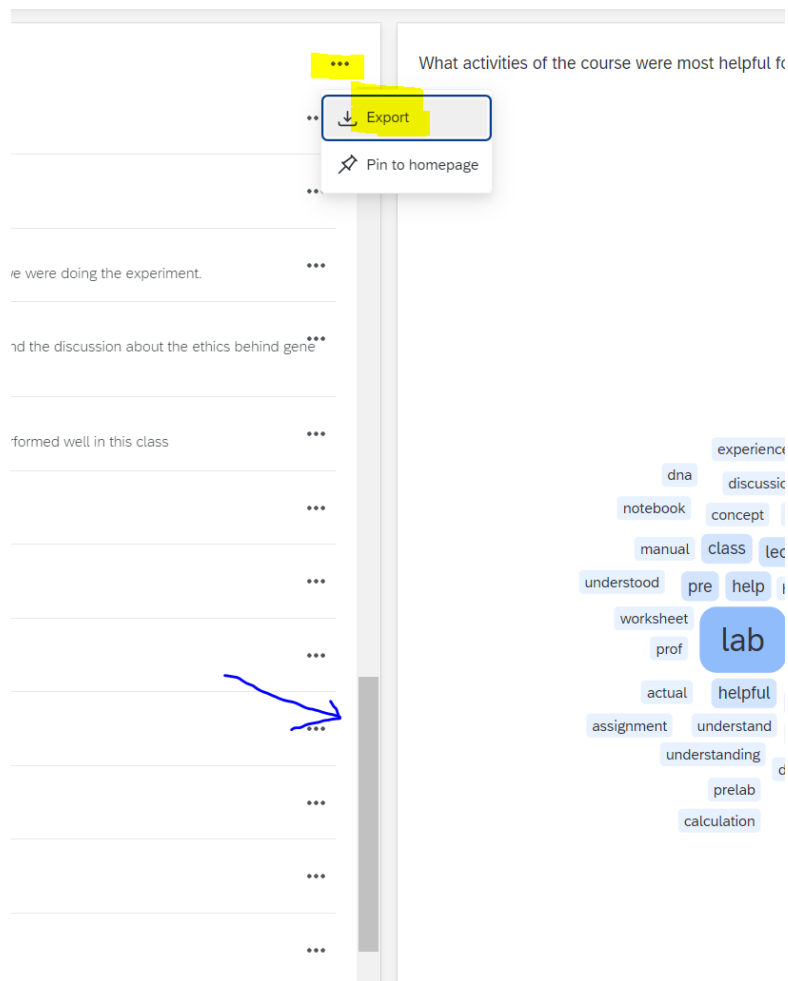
•••

Export

Pin to homepage

•••

•••

e were doing the experiment. •••

nd the discussion about the ethics behind gene •••

formed well in this class •••

•••

•••

•••

•••

•••

•••

•••

What activities of the course were most helpful fo

experience
dna
discussi
notebook
concept
manual
class
lec
understood
pre
help
worksheet
prof
lab
actual
helpful
assignment
understand
understanding
prelab
calculation